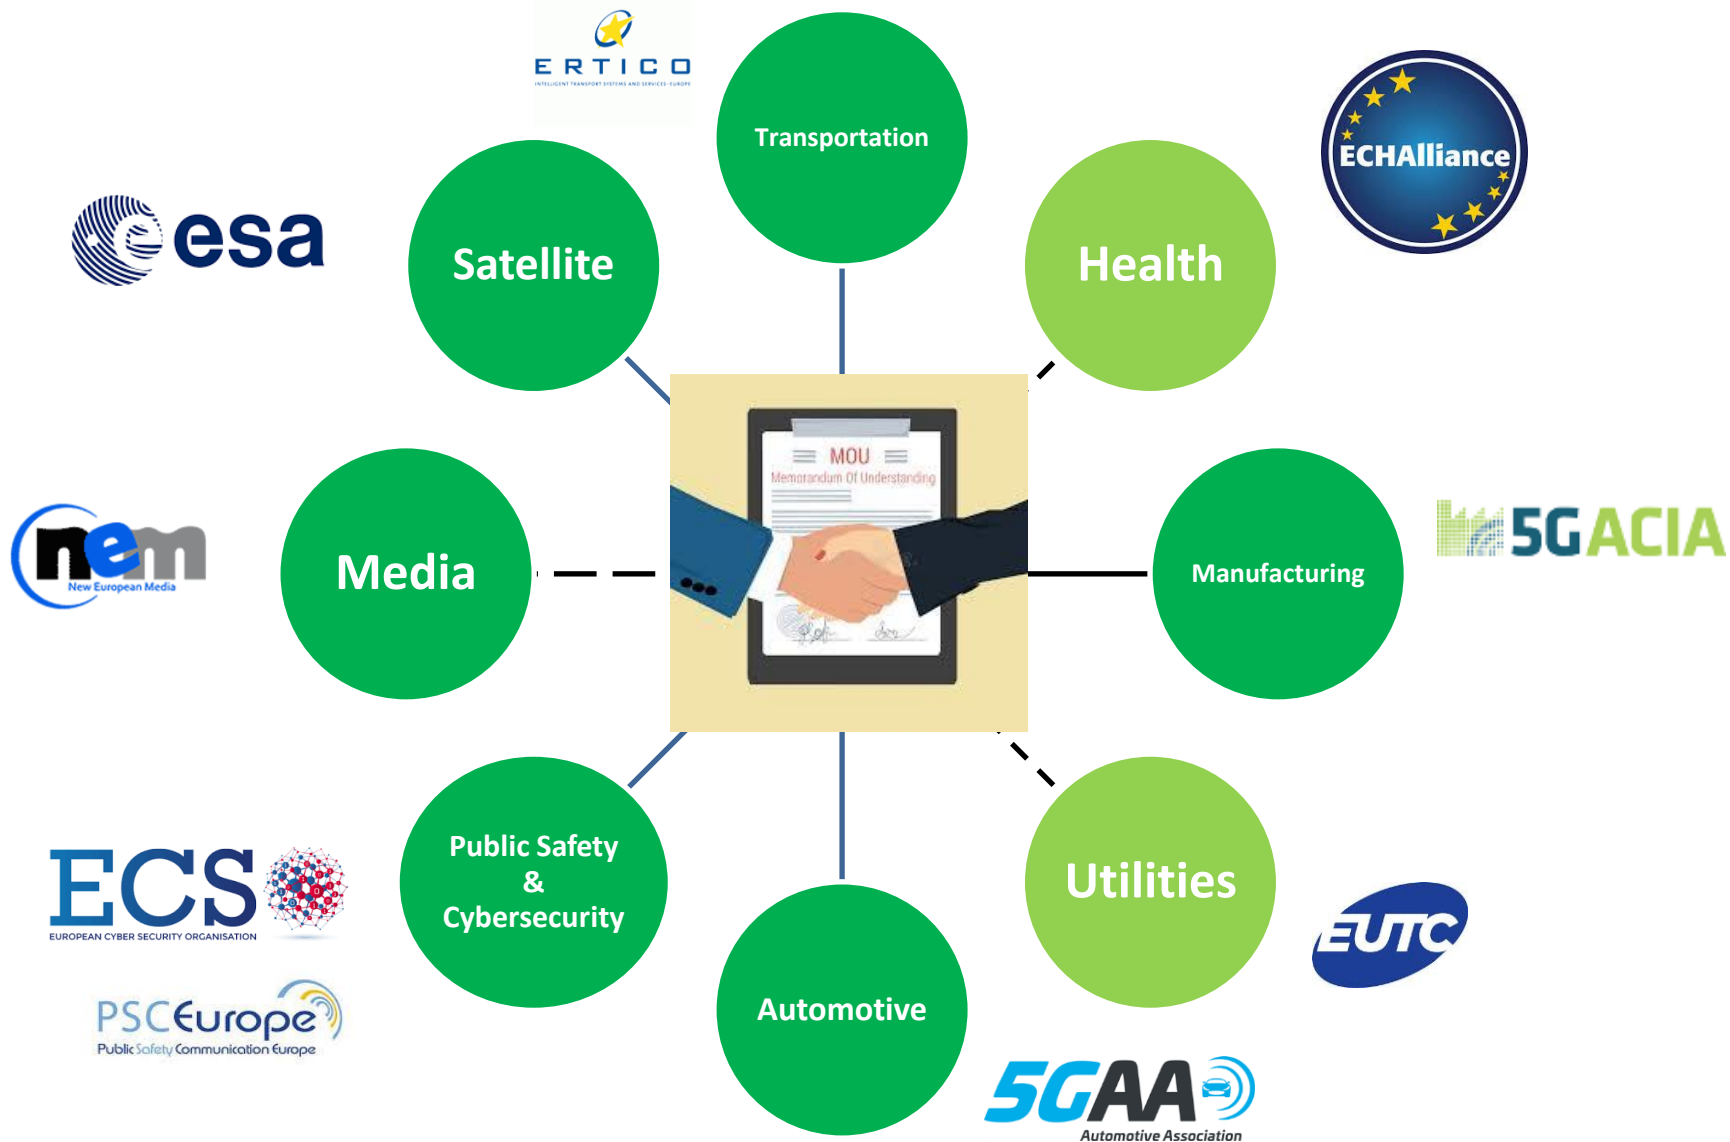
ERTICO
INTELLIGENT TRANSPORT SYSTEMS AND SERVICES · EUROPE

Transportation

ECHAlliance

esa

Satellite

Health

MOU
Memorandum Of Understanding

nem
New European Media

Media

Manufacturing

5GACIA

Public Safety & Cybersecurity

Utilities

ECS
EUROPEAN CYBER SECURITY ORGANISATION

EUTC

PSCEurope
Public Safety Communication Europe

Automotive

5GAA
Automotive Association